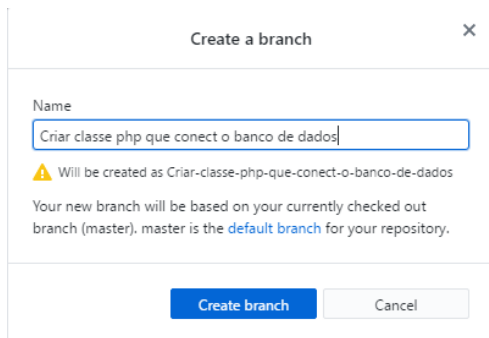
Create a branch

×

Name

Criar classe php que conect o banco de dados

Will be created as Criar-classe-php-que-conect-o-banco-de-dados

Your new branch will be based on your currently checked out branch (master). master is the default branch for your repository.

Create branch

Cancel